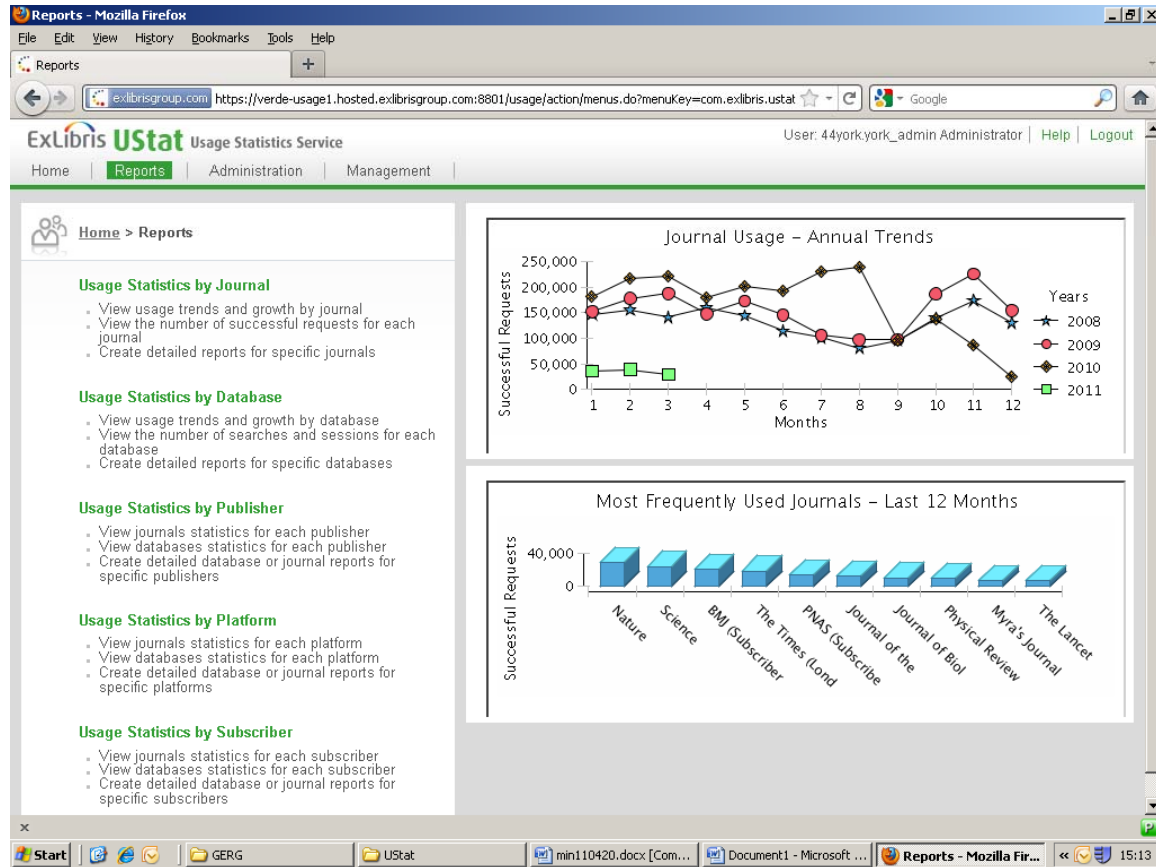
Reports - Mozilla Firefox
File Edit View History Bookmarks Tools Help
Reports +
exlibrisgroup.com https://verde-usage1.hosted.exlibrisgroup.com:8801/usage/action/menus.do?menuKey=com.exlibris.ustat
Google

ExLibris UStat Usage Statistics Service
User: 44york.york_admin Administrator | Help | Logout
Home | Reports | Administration | Management

Home > Reports

Usage Statistics by Journal
View usage trends and growth by journal
View the number of successful requests for each journal
Create detailed reports for specific journals

Usage Statistics by Database
View usage trends and growth by database
View the number of searches and sessions for each database
Create detailed reports for specific databases

Usage Statistics by Publisher
View journals statistics for each publisher
View databases statistics for each publisher
Create detailed database or journal reports for specific publishers

Usage Statistics by Platform
View journals statistics for each platform
View databases statistics for each platform
Create detailed database or journal reports for specific platforms

Usage Statistics by Subscriber
View journals statistics for each subscriber
View databases statistics for each subscriber
Create detailed database or journal reports for specific subscribers

Journal Usage - Annual Trends
Successful Requests
250,000
200,000
150,000
100,000
50,000
0
1 2 3 4 5 6 7 8 9 10 11 12
Months
Years
2008
2009
2010
2011

Most Frequently Used Journals - Last 12 Months
Successful Requests
40,000
0
Nature
Science
BMJ (Subscriber
The Times (Lond
PNAS (Subscribe
Journal of the
Journal of Biol
Physical Review
Myra's Journal
The Lancet

Start | GERG | UStat | min110420.docx [Com... | Document1 - Microsoft ... | Reports - Mozilla Fir... | 15:13